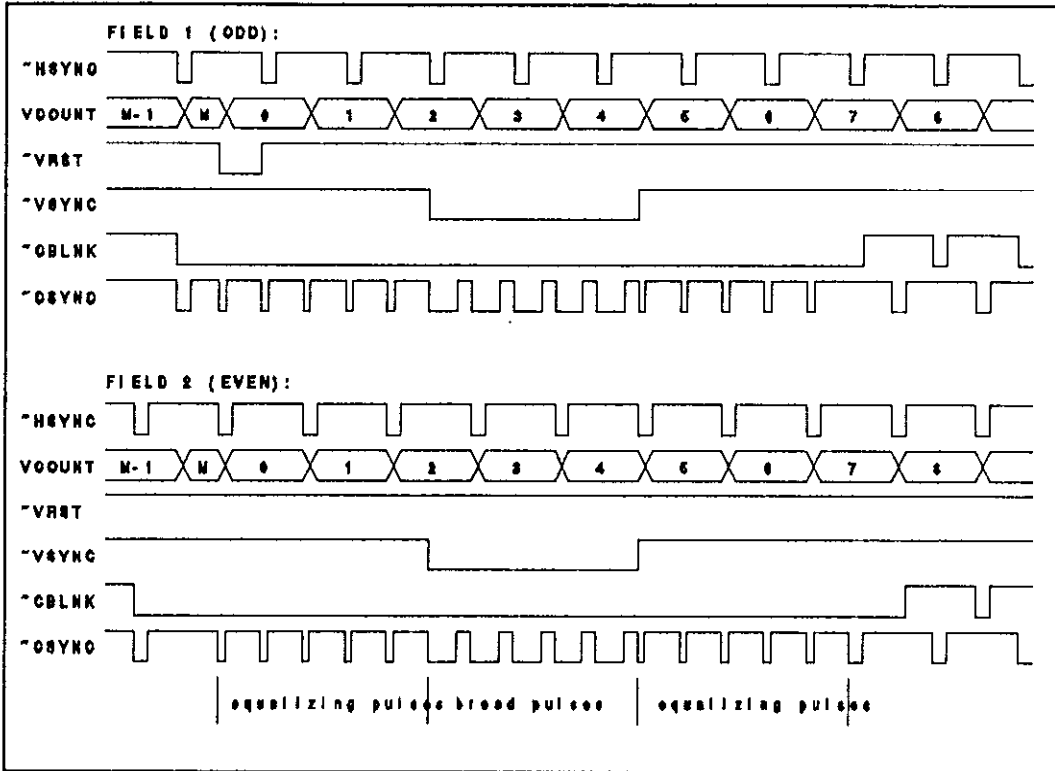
FIELD 1 (ODD):

~HSYNC

VCOUNT M-1 M 0 1 2 3 4 5 6 7 8

~VRST

~VSYNC

~CBLNK

~CSYNC

FIELD 2 (EVEN):

~HSYNC

VCOUNT M-1 M 0 1 2 3 4 5 6 7 8

~VRST

~VSYNC

~CBLNK

~CSYNC

equalizing pulses broad pulses equalizing pulses